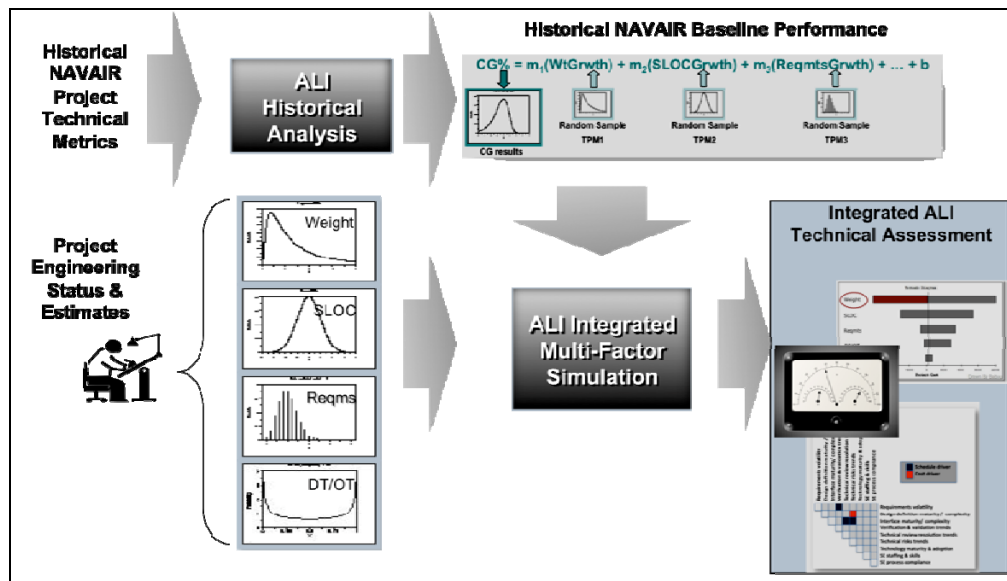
Historical NAVAIR Project Technical Metrics

ALI Historical Analysis

Historical NAVAIR Baseline Performance

CG% = $m_1$(WtGrwth) + $m_2$(SLOCGrwth) + $m_3$(ReqmtsGrwth) + ... + b

CG results

Random Sample TPM1

Random Sample TPM2

Random Sample TPM3

Project Engineering Status & Estimates

Weight

SLOC

Reqms

DT/OT

ALI Integrated Multi-Factor Simulation

Integrated ALI Technical Assessment

Weight

SLOC

Reqmts

Schedule driver

Cost driver

Requirements volatility

Interface maturity/ complexity

Technical review/resolution trends

Technical risks trends

Technology maturity & adoption

SE staffing & skills

SE process compliance